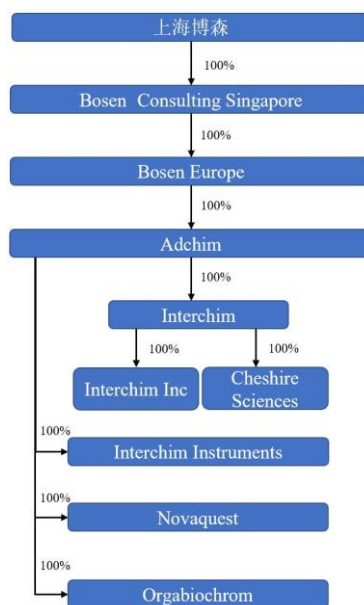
上海博森

100%

Bosen Consulting Singapore

100%

Bosen Europe

100%

Adchim

100%

Interchim

100%

100%

Interchim Inc

Cheshire Sciences

100%

Interchim Instruments

100%

Novaquest

100%

Orgabiochrom